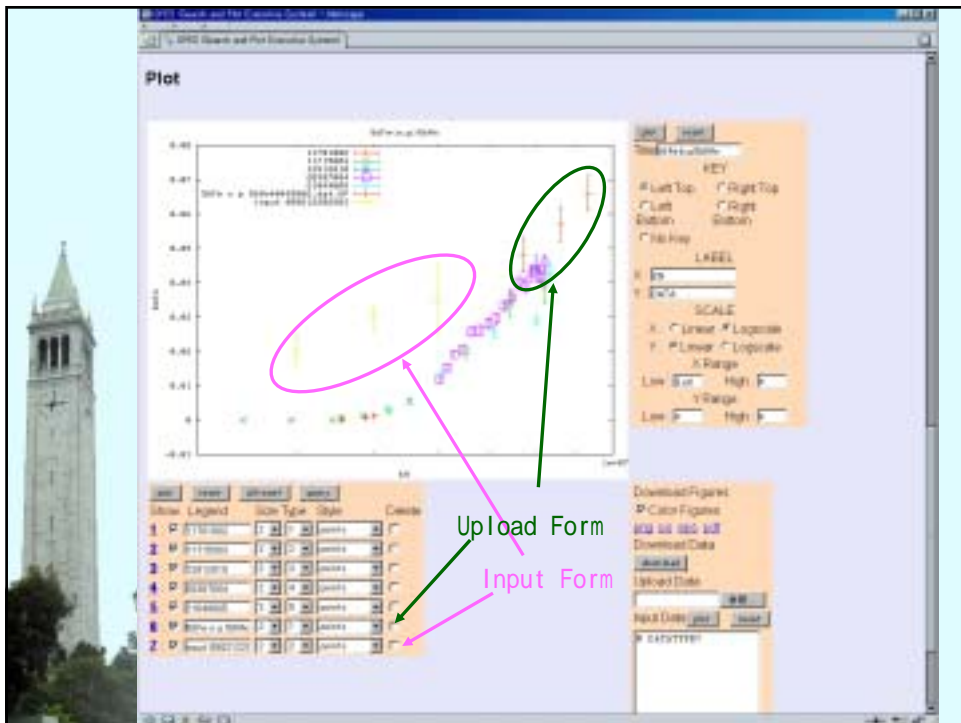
Plot

plot reset

Title

KEY

Left Top Right Top

Left Bottom Right Bottom

No Key

LABEL

X:

Y:

SCALE

X: Linear Logscale

Y: Linear Logscale

X Range

Low High

Y Range

Low High

Show Legend Size Type Style Delete

1

2

3

4

5

6

7

Upload Form

Input Form

Download Figures

Color Figures

Download Data

download

Upload Data

Input Data plot reset